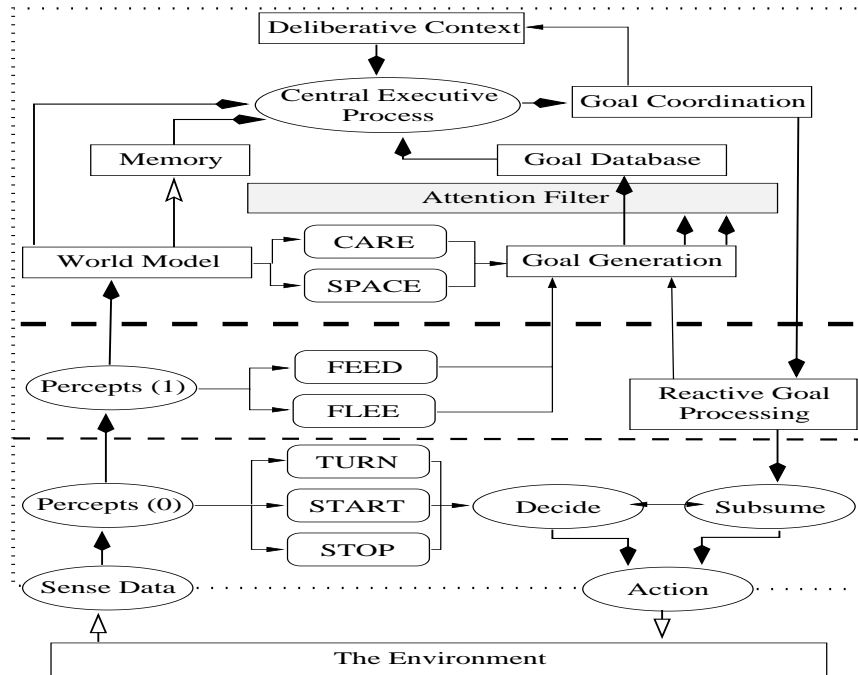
Deliberative Context

Central Executive Process

Goal Coordination

Memory

Goal Database

Attention Filter

World Model

CARE

SPACE

Goal Generation

Percepts (1)

FEED

FLEE

Reactive Goal Processing

Percepts (0)

TURN

START

STOP

Decide

Subsume

Sense Data

Action

The Environment